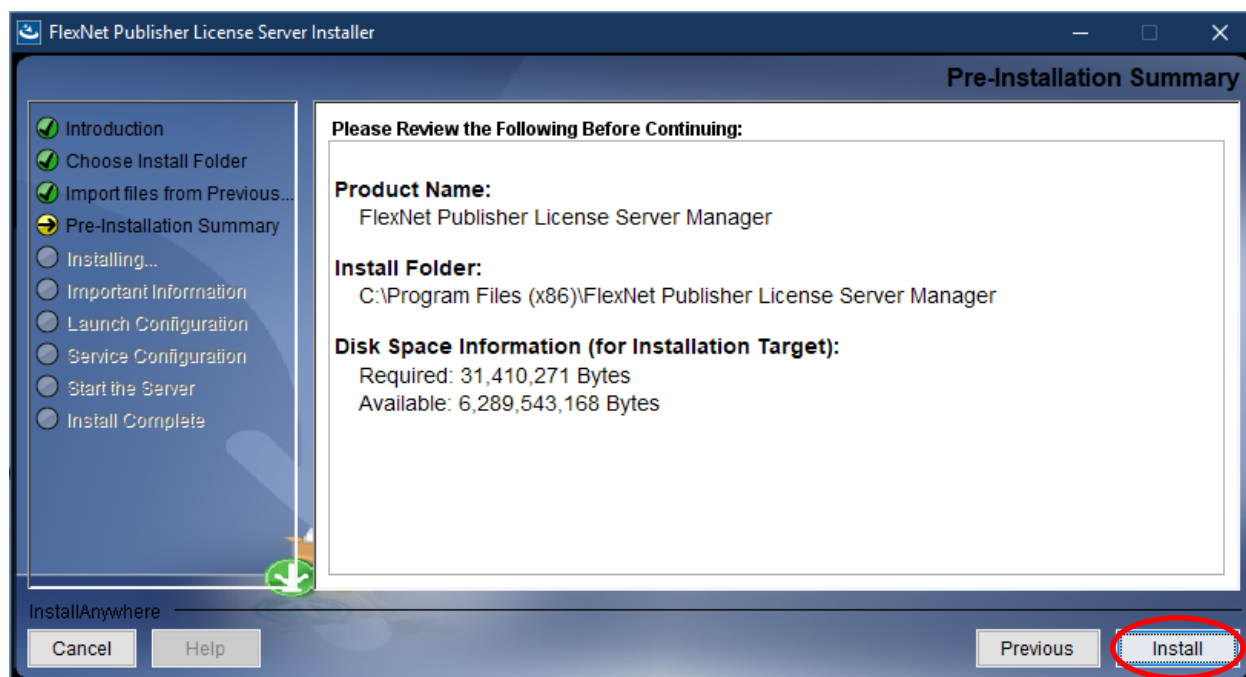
FlexNet Publisher License Server Installer

Pre-Installation Summary

Introduction
Choose Install Folder
Import files from Previous...
Pre-Installation Summary
Installing...
Important Information
Launch Configuration
Service Configuration
Start the Server
Install Complete

Please Review the Following Before Continuing:

Product Name:
FlexNet Publisher License Server Manager

Install Folder:
C:\Program Files (x86)\FlexNet Publisher License Server Manager

Disk Space Information (for Installation Target):
Required: 31,410,271 Bytes
Available: 6,289,543,168 Bytes

InstallAnywhere

Cancel
Help
Previous
Install